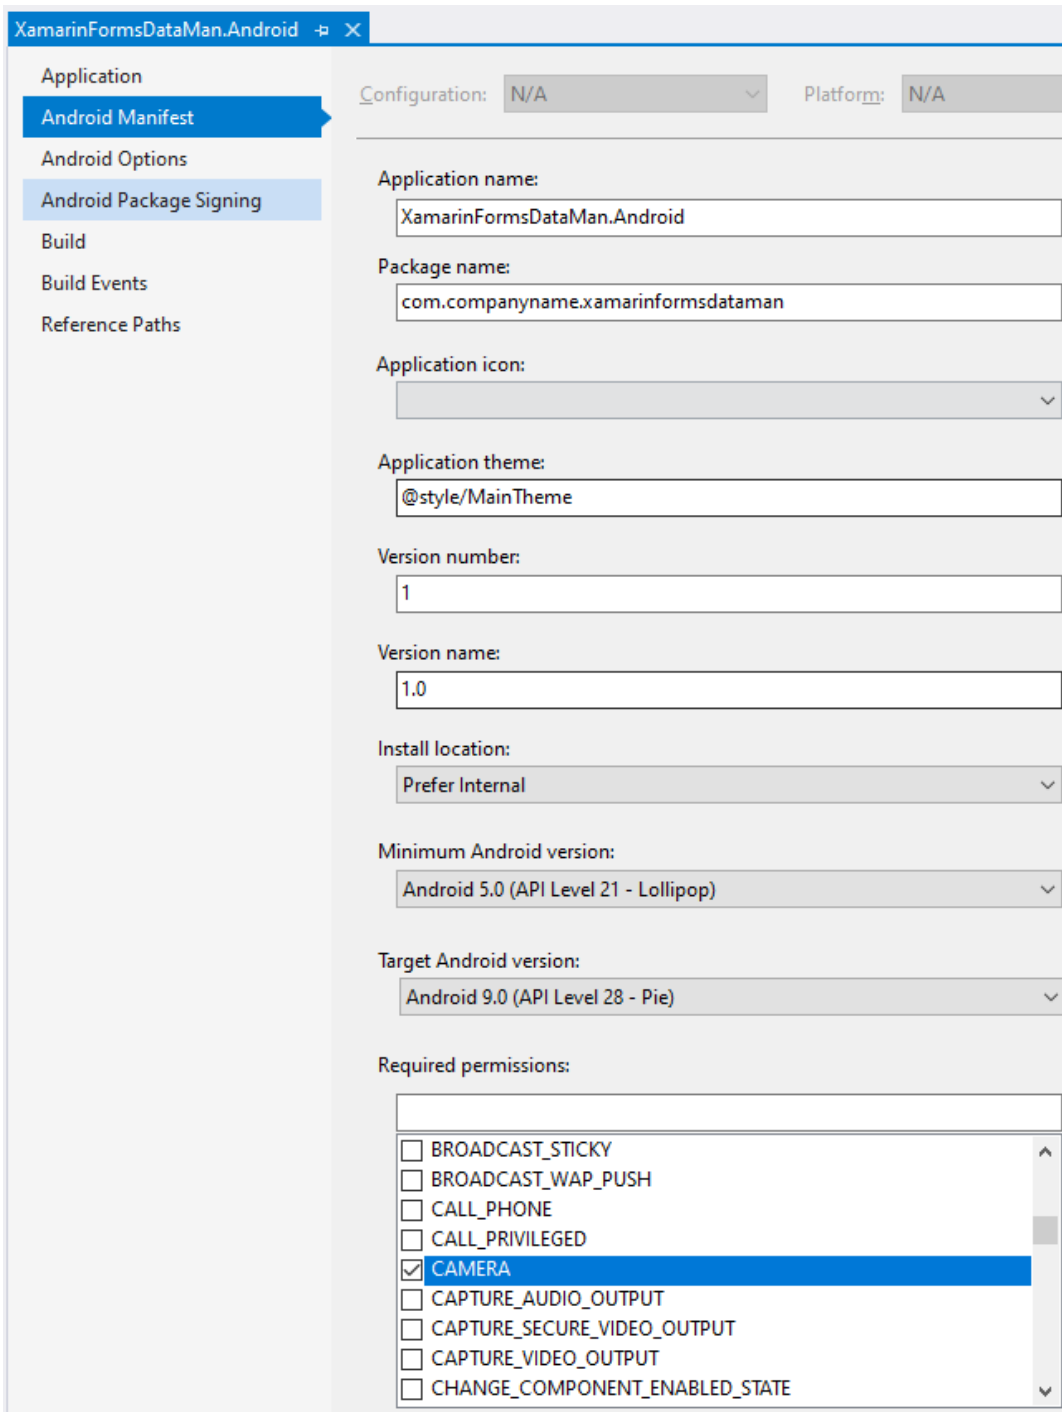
XamarinFormsDataMan.Android ✕

Application
Android Manifest
Android Options
Android Package Signing
Build
Build Events
Reference Paths

Configuration: N/A
Platform: N/A

Application name:
XamarinFormsDataMan.Android

Package name:
com.companyname.xamarinformsdataman

Application icon:

Application theme:
@style/MainTheme

Version number:
1

Version name:
1.0

Install location:
Prefer Internal

Minimum Android version:
Android 5.0 (API Level 21 - Lollipop)

Target Android version:
Android 9.0 (API Level 28 - Pie)

Required permissions:

BROADCAST_STICKY
BROADCAST_WAP_PUSH
CALL_PHONE
CALL_PRIVILEGED
CAMERA
CAPTURE_AUDIO_OUTPUT
CAPTURE_SECURE_VIDEO_OUTPUT
CAPTURE_VIDEO_OUTPUT
CHANGE_COMPONENT_ENABLED_STATE